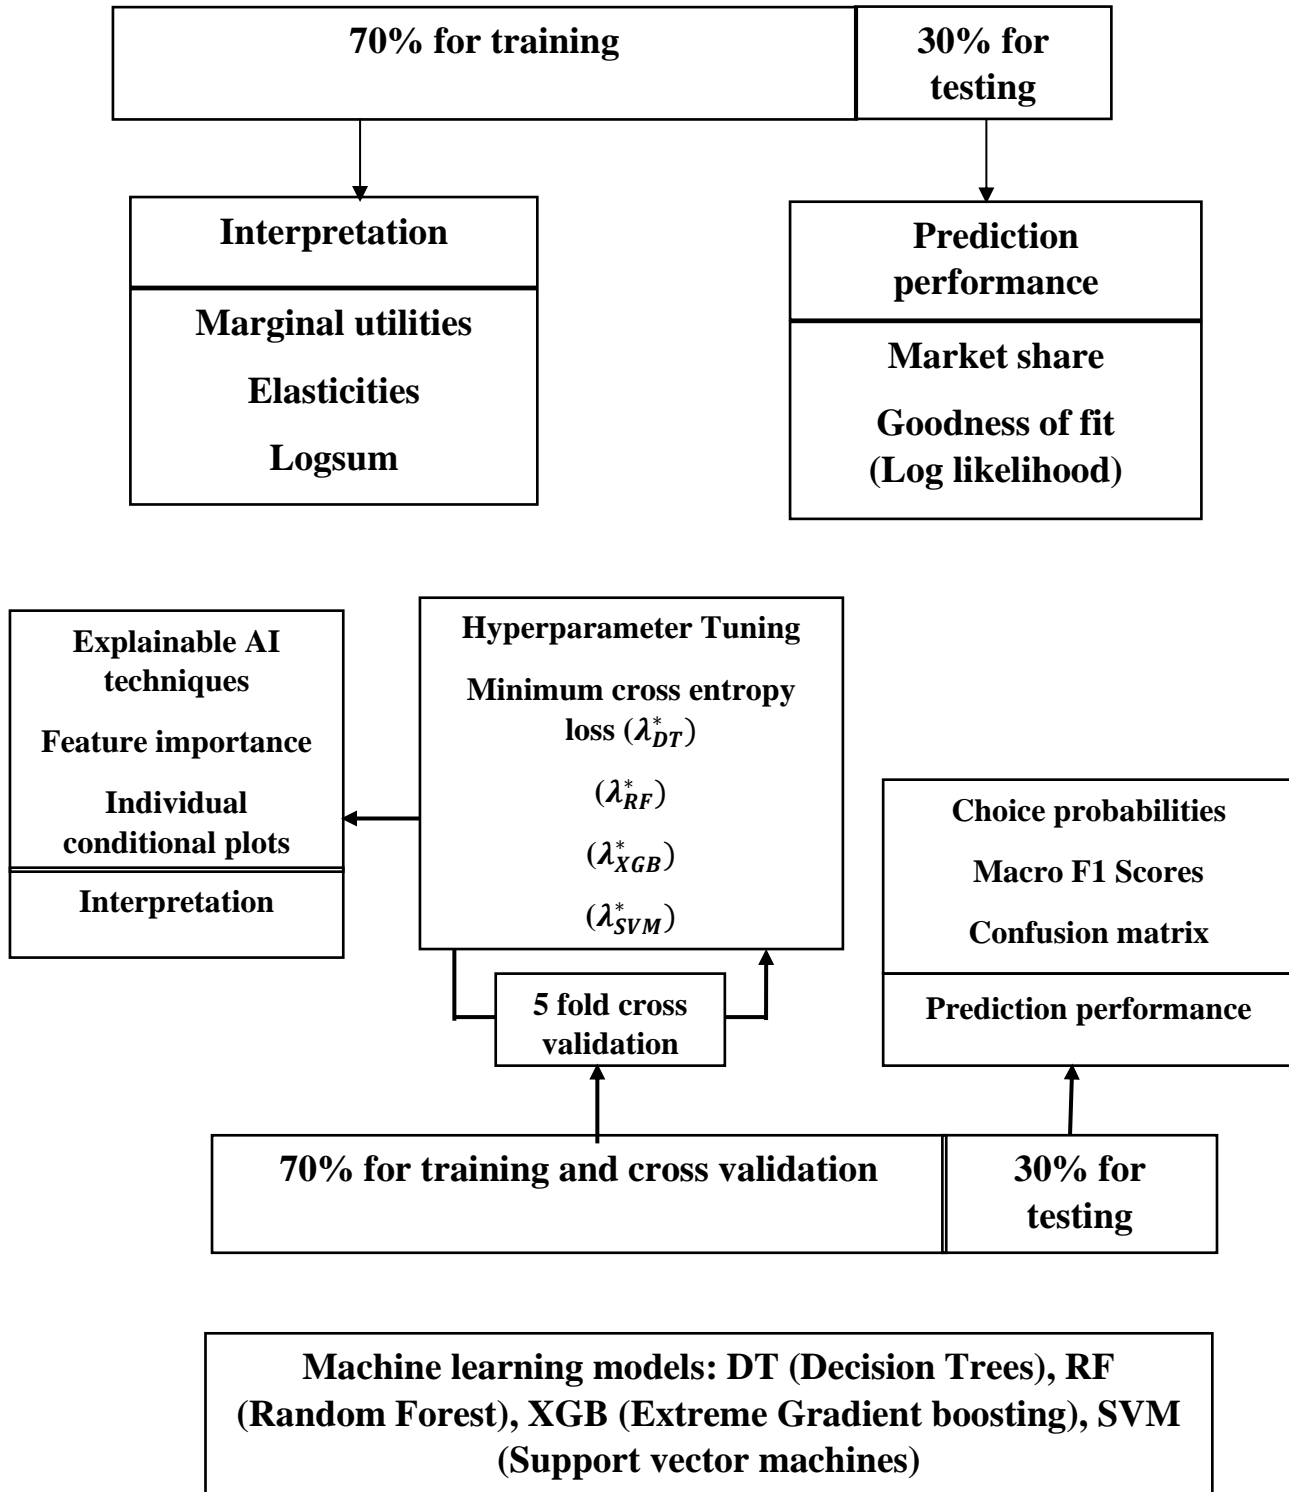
70% for training

30% for testing

Interpretation

Marginal utilities

Elasticities

Logsum

Prediction performance

Market share

Goodness of fit (Log likelihood)

Explainable AI techniques

Feature importance

Individual conditional plots

Interpretation

Hyperparameter Tuning

Minimum cross entropy loss ($\lambda^*_{DT}$)

($\lambda^*_{RF}$)

($\lambda^*_{XGB}$)

($\lambda^*_{SVM}$)

5 fold cross validation

Choice probabilities

Macro F1 Scores

Confusion matrix

Prediction performance

70% for training and cross validation

30% for testing

Machine learning models: DT (Decision Trees), RF (Random Forest), XGB (Extreme Gradient boosting), SVM (Support vector machines)